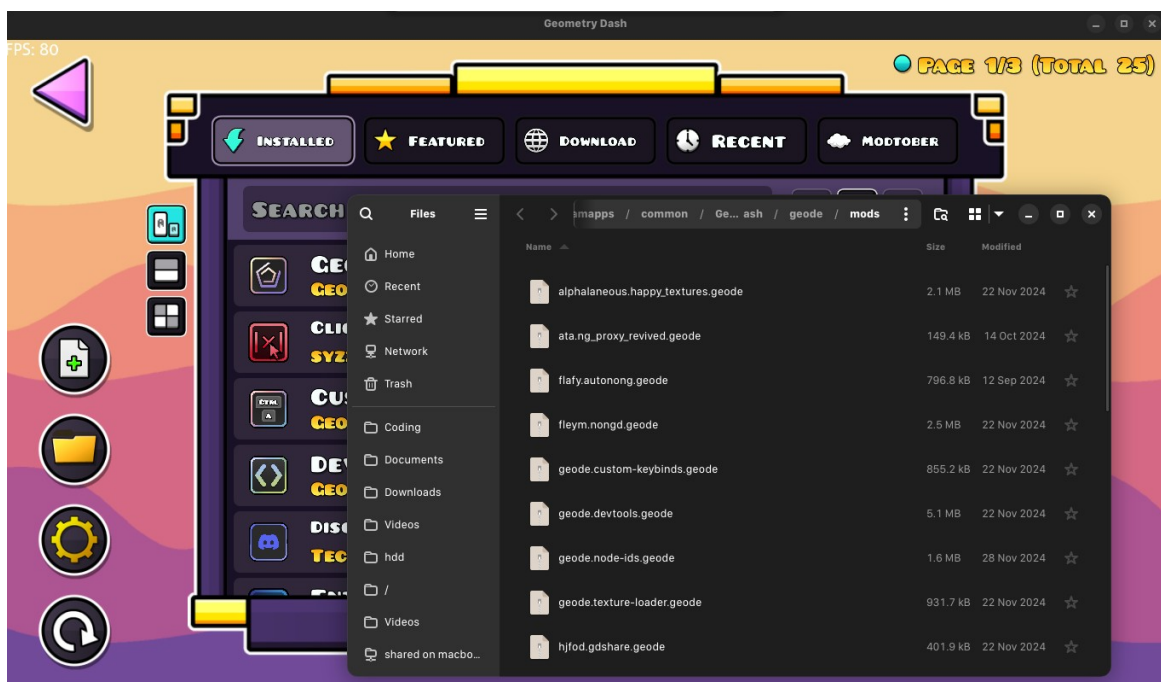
Geometry Dash

FPS: 80

PAGE 1/3 (TOTAL 25)

INSTALLED FEATURED DOWNLOAD RECENT MODTOBER

SEARCH

GE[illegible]
GEO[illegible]
CLI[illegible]
SYZ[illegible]
CU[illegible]
GEO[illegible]
DE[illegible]
GEO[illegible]
DIS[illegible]
TEC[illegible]

Files
Home
Recent
Starred
Network
Trash
Coding
Documents
Downloads
Videos
hdd
/
Videos
shared on macbo...

amapps / common / Ge... ash / geode / mods

| Name | Size | Modified |
|---|---|---|
| alphalaneous.happy_textures.geode | 2.1 MB | 22 Nov 2024 |
| ata.ng_proxy_revived.geode | 149.4 kB | 14 Oct 2024 |
| flafy.autonong.geode | 796.8 kB | 12 Sep 2024 |
| fleym.nongd.geode | 2.5 MB | 22 Nov 2024 |
| geode.custom-keybinds.geode | 855.2 kB | 22 Nov 2024 |
| geode.devtools.geode | 5.1 MB | 22 Nov 2024 |
| geode.node-ids.geode | 1.6 MB | 28 Nov 2024 |
| geode.texture-loader.geode | 931.7 kB | 22 Nov 2024 |
| hjfod.gdshare.geode | 401.9 kB | 22 Nov 2024 |